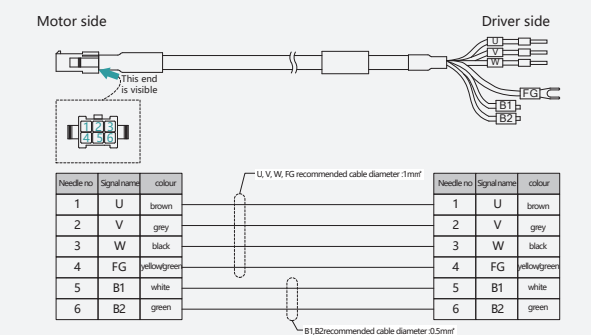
Motor side

Driver side

U
V
W
FG
B1
B2

This end is visible

1 2 3
4 5 6

U, V, W, FG recommended cable diameter :1mm²

| Needle no | Signal name | colour |
|---|---|---|
| 1 | U | brown |
| 2 | V | grey |
| 3 | W | black |
| 4 | FG | yellow/green |
| 5 | B1 | white |
| 6 | B2 | green |

| Needle no | Signal name | colour |
|---|---|---|
| 1 | U | brown |
| 2 | V | grey |
| 3 | W | black |
| 4 | FG | yellow/green |
| 5 | B1 | white |
| 6 | B2 | green |

B1,B2recommended cable diameter :0.5mm²